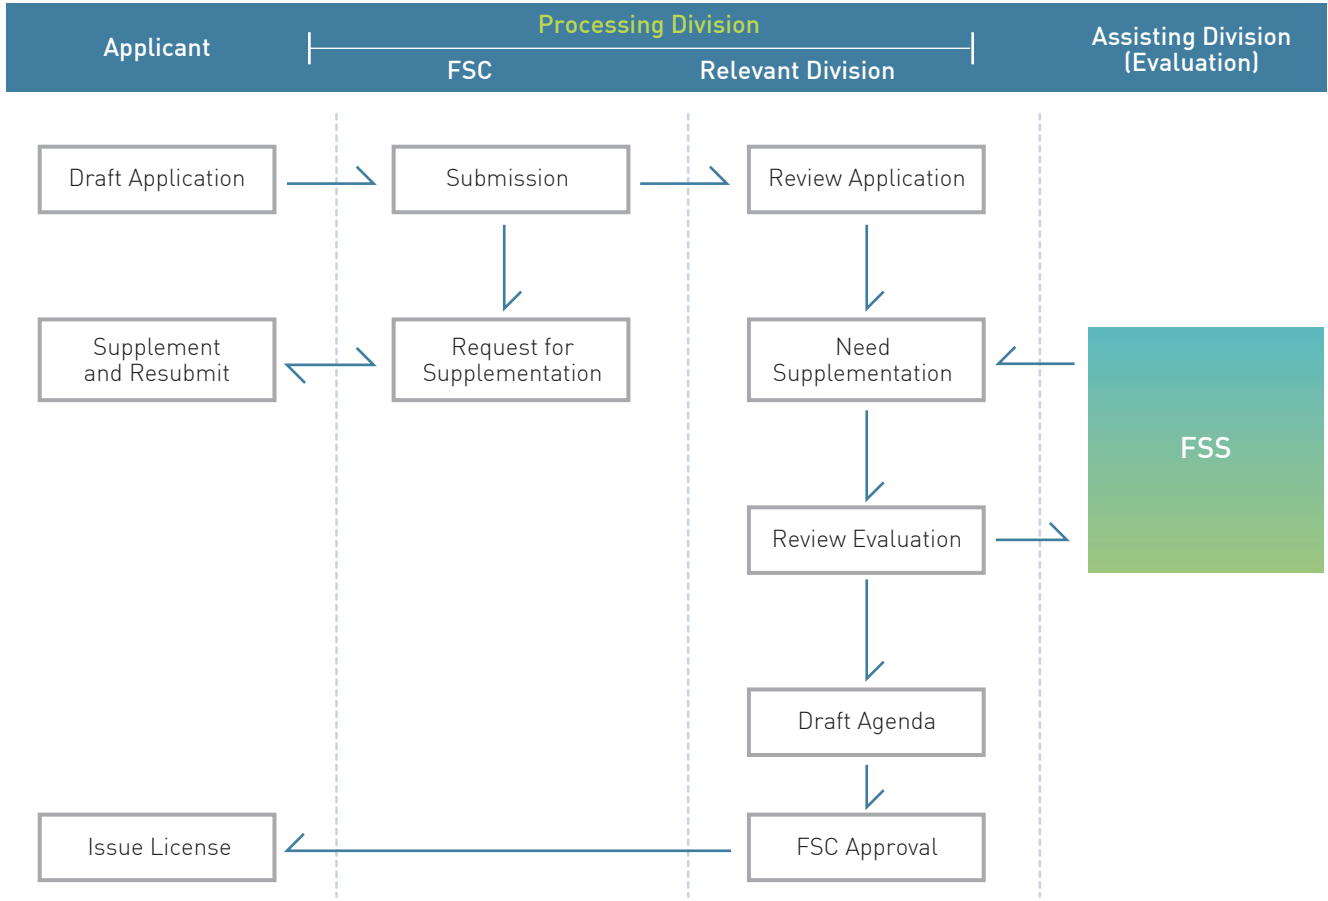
Applicant

Processing Division

FSC

Relevant Division

Assisting Division (Evaluation)

Draft Application

Submission

Review Application

Supplement and Resubmit

Request for Supplementation

Need Supplementation

FSS

Review Evaluation

Draft Agenda

Issue License

FSC Approval